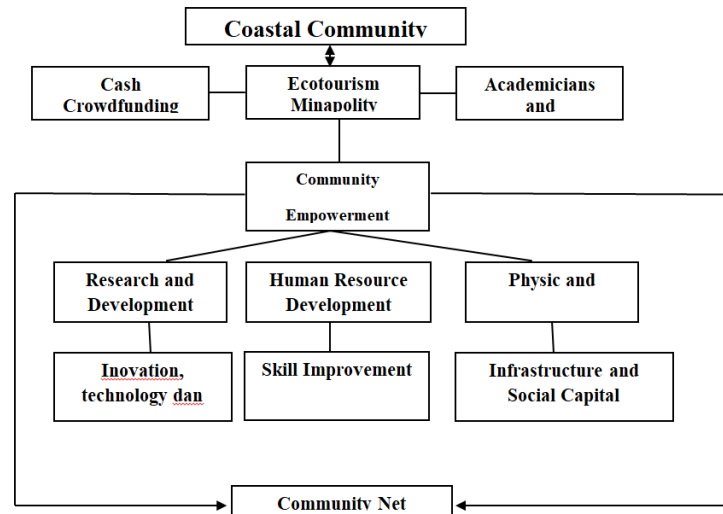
Coastal Community

Cash Crowdfunding

Ecotourism Minapolity

Academicians and

Community

Empowerment

Research and Development

Human Resource Development

Physic and

Inovation, technology dan

Skill Improvement

Infrastructure and Social Capital

Community Net